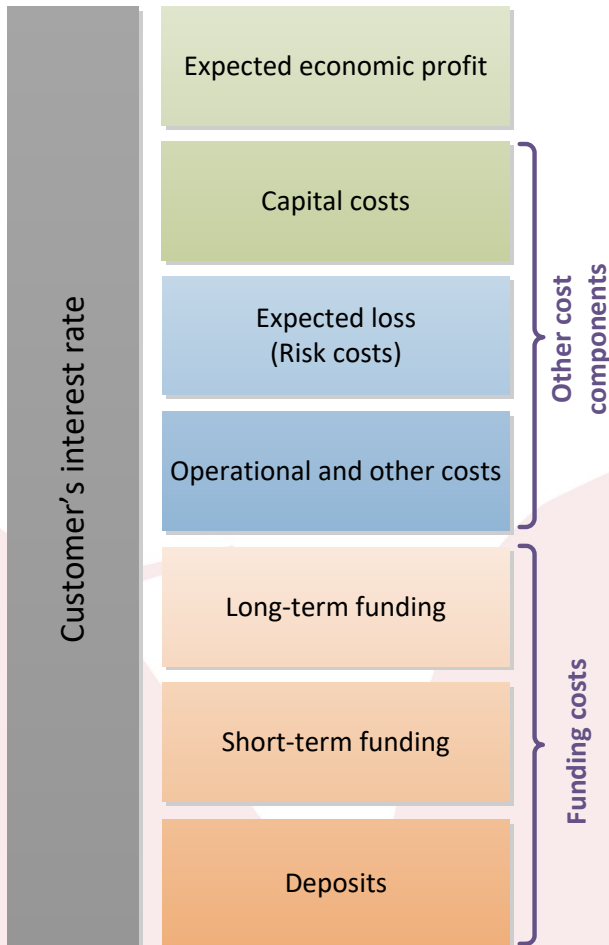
Customer's interest rate

Expected economic profit

Capital costs

Expected loss
(Risk costs)

Operational and other costs

Long-term funding

Short-term funding

Deposits

Other cost components

Funding costs